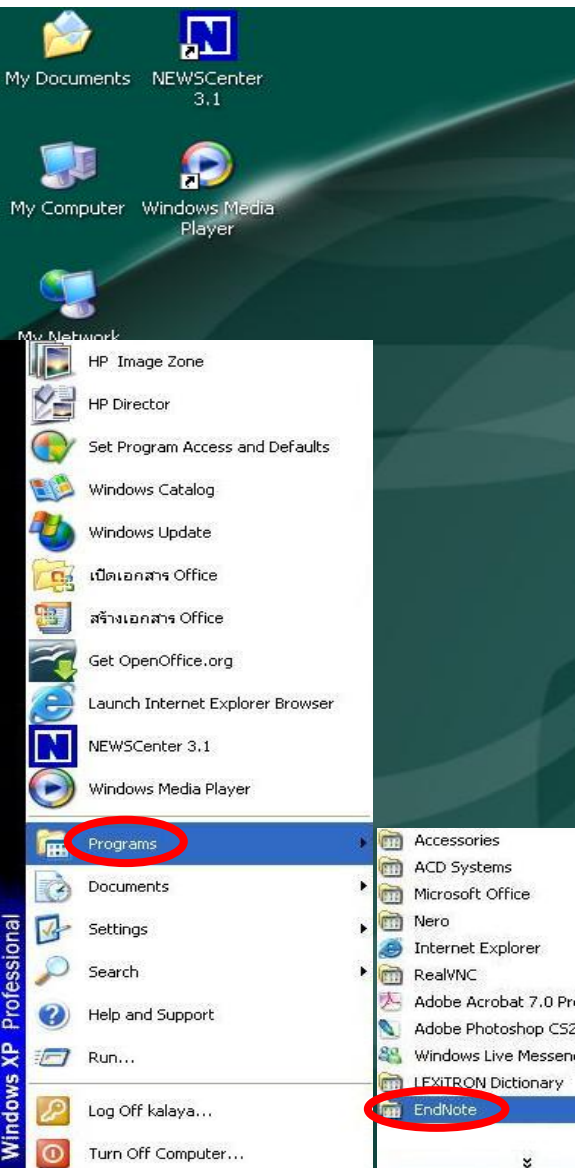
My Documents

NEWSCenter 3.1

My Computer

Windows Media Player

My Network

HP Image Zone

HP Director

Set Program Access and Defaults

Windows Catalog

Windows Update

เปิดเอกสาร Office

สร้างเอกสาร Office

Get OpenOffice.org

Launch Internet Explorer Browser

NEWSCenter 3.1

Windows Media Player

Programs

Documents

Settings

Search

Help and Support

Run...

Log Off kalaya...

Turn Off Computer...

Windows XP Professional

Accessories

ACD Systems

Microsoft Office

Nero

Internet Explorer

RealVNC

Adobe Acrobat 7.0 Pr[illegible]

Adobe Photoshop CS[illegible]

Windows Live Messen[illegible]

LEXiTRON Dictionary

EndNote